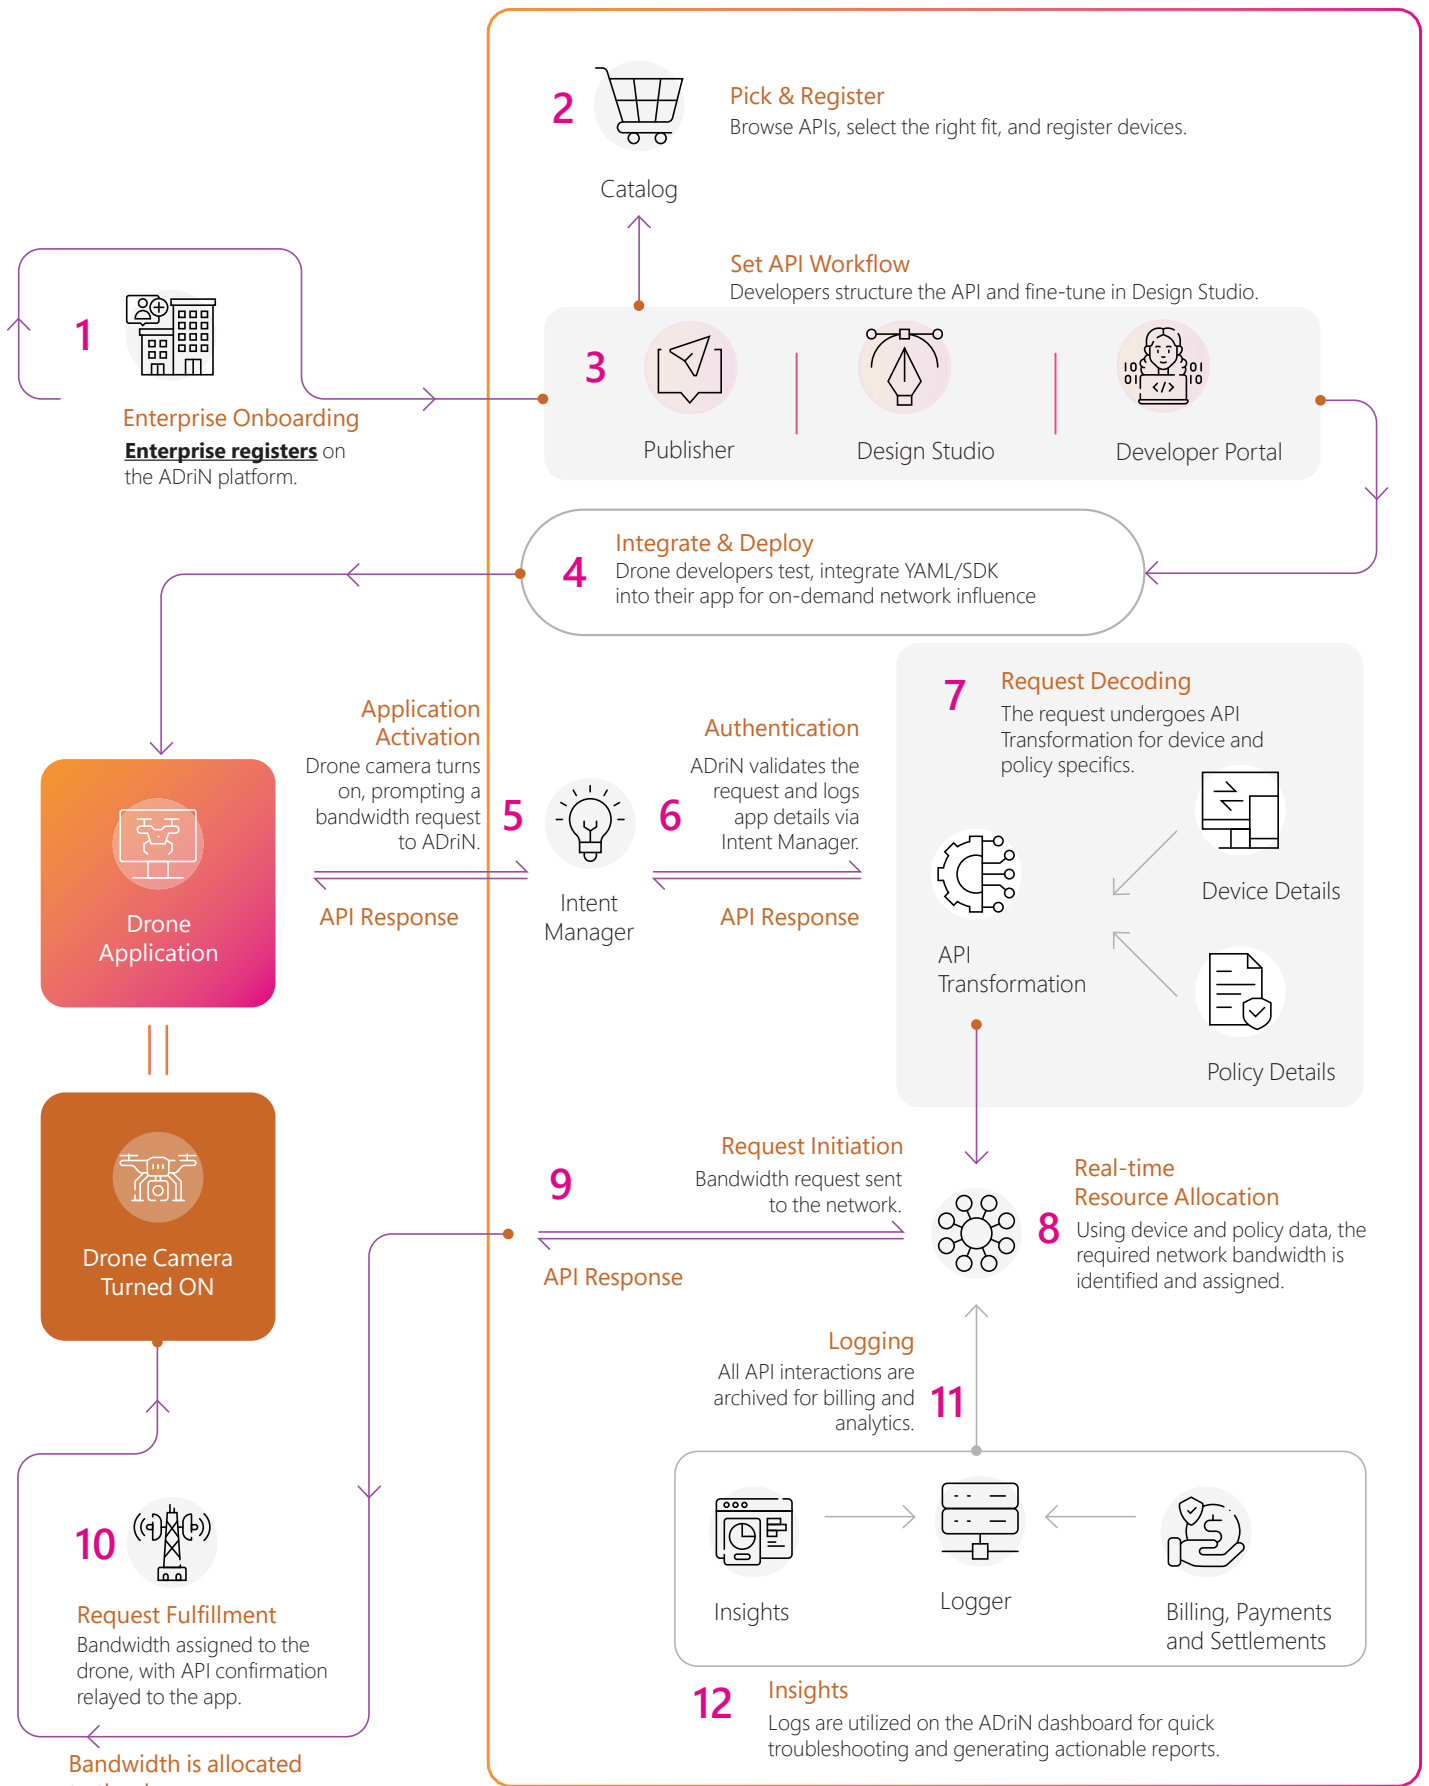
2
Pick & Register
Browse APIs, select the right fit, and register devices.

Catalog

Set API Workflow
Developers structure the API and fine-tune in Design Studio.

1

Enterprise Onboarding
Enterprise registers on the ADriN platform.

3
Publisher
Design Studio
Developer Portal

4
Integrate & Deploy
Drone developers test, integrate YAML/SDK into their app for on-demand network influence

7
Request Decoding
The request undergoes API Transformation for device and policy specifics.

Application Activation
Drone camera turns on, prompting a bandwidth request to ADriN.

5

6

Authentication
ADriN validates the request and logs app details via Intent Manager.

Drone Application

API Response

Intent Manager

API Response

API Transformation

Device Details

Policy Details

Drone Camera Turned ON

Request Initiation
Bandwidth request sent to the network.

9

API Response

Real-time Resource Allocation
8
Using device and policy data, the required network bandwidth is identified and assigned.

Logging
All API interactions are archived for billing and analytics.
11

Insights
Logger
Billing, Payments and Settlements

10
Request Fulfillment
Bandwidth assigned to the drone, with API confirmation relayed to the app.

12
Insights
Logs are utilized on the ADriN dashboard for quick troubleshooting and generating actionable reports.

Bandwidth is allocated
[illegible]